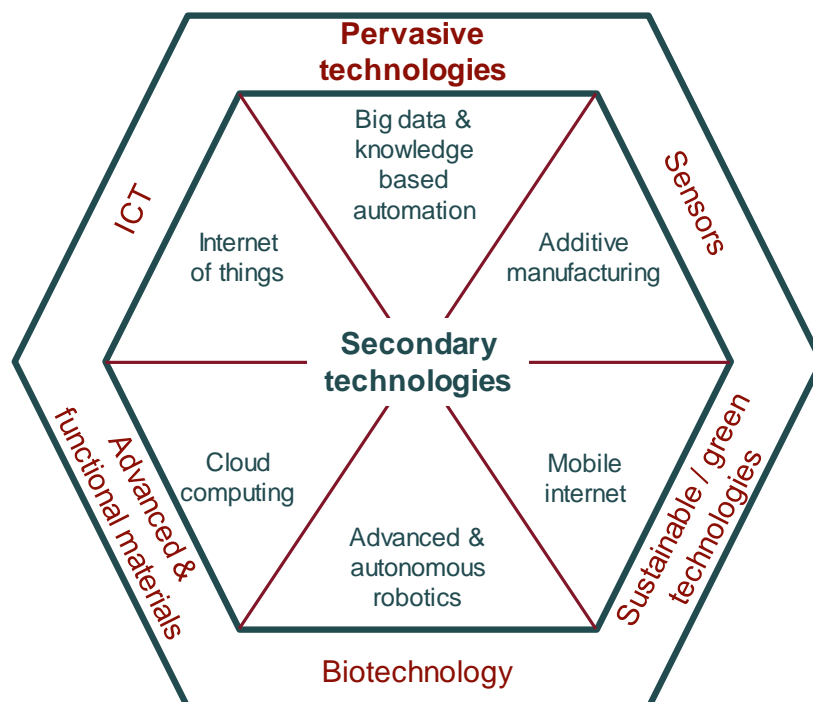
Pervasive technologies

ICT

Sensors

Big data & knowledge based automation

Internet of things

Additive manufacturing

Secondary technologies

Cloud computing

Mobile internet

Advanced & autonomous robotics

Advanced & functional materials

Sustainable / green technologies

Biotechnology